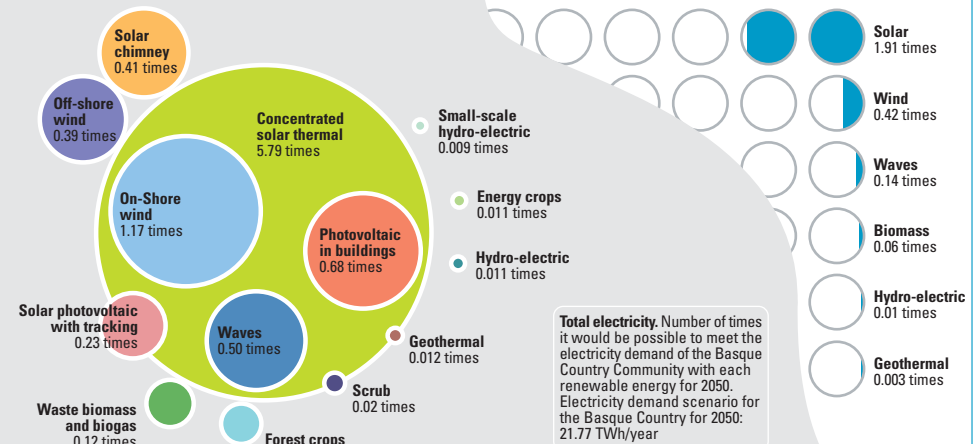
Solar chimney
0.41 times

Off-shore wind
0.39 times

Concentrated solar thermal
5.79 times

On-Shore wind
1.17 times

Photovoltaic in buildings
0.68 times

Solar photovoltaic with tracking
0.23 times

Waves
0.50 times

Waste biomass and biogas
0.12 times

Forest crops

Small-scale hydro-electric
0.009 times

Energy crops
0.011 times

Hydro-electric
0.011 times

Geothermal
0.012 times

Scrub
0.02 times

Total electricity. Number of times it would be possible to meet the electricity demand of the Basque Country Community with each renewable energy for 2050. Electricity demand scenario for the Basque Country for 2050: 21.77 TWh/year

Solar
1.91 times

Wind
0.42 times

Waves
0.14 times

Biomass
0.06 times

Hydro-electric
0.01 times

Geothermal
0.003 times